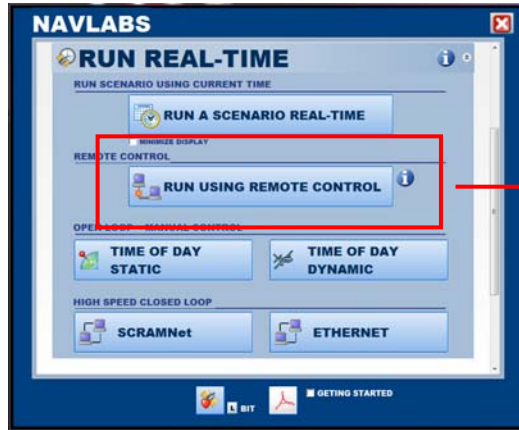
NAVLABS

RUN REAL-TIME

RUN SCENARIO USING CURRENT TIME

RUN A SCENARIO REAL-TIME

MINIMIZE DISPLAY

REMOTE CONTROL

RUN USING REMOTE CONTROL

OPEN LOOP - MANUAL CONTROL

TIME OF DAY STATIC

TIME OF DAY DYNAMIC

HIGH SPEED CLOSED LOOP

SCRAMNet

ETHERNET

BIT

GETING STARTED